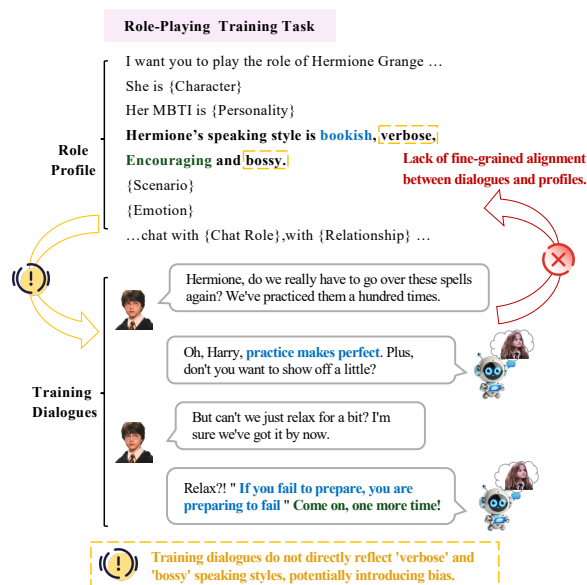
Role-Playing Training Task

Role Profile

I want you to play the role of Hermione Grange …
She is {Character}
Her MBTI is {Personality}
**Hermione's speaking style is bookish, verbose, Encouraging and bossy.**
{Scenario}
{Emotion}
…chat with {Chat Role},with {Relationship} …

Lack of fine-grained alignment between dialogues and profiles.

Training Dialogues

Hermione, do we really have to go over these spells again? We've practiced them a hundred times.

Oh, Harry, practice makes perfect. Plus, don't you want to show off a little?

But can't we just relax for a bit? I'm sure we've got it by now.

Relax?! " If you fail to prepare, you are preparing to fail " Come on, one more time!

Training dialogues do not directly reflect 'verbose' and 'bossy' speaking styles, potentially introducing bias.